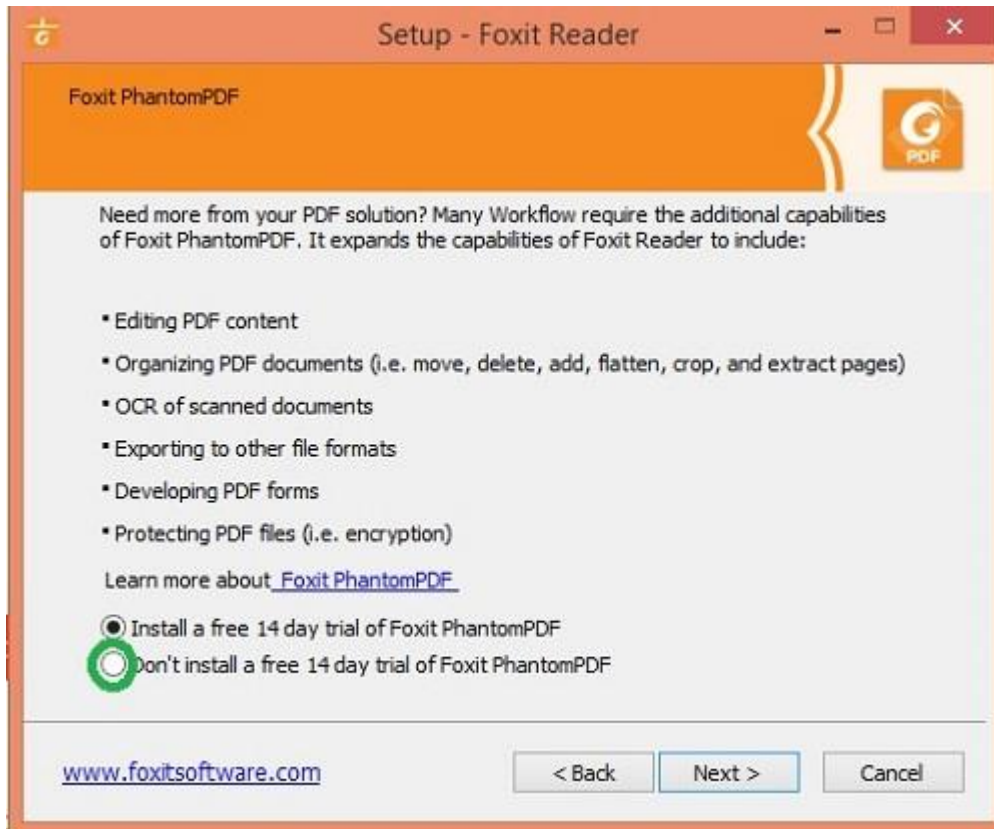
Setup - Foxit Reader

Foxit PhantomPDF

PDF

Need more from your PDF solution? Many Workflow require the additional capabilities of Foxit PhantomPDF. It expands the capabilities of Foxit Reader to include:

• Editing PDF content

• Organizing PDF documents (i.e. move, delete, add, flatten, crop, and extract pages)

• OCR of scanned documents

• Exporting to other file formats

• Developing PDF forms

• Protecting PDF files (i.e. encryption)

Learn more about Foxit PhantomPDF

Install a free 14 day trial of Foxit PhantomPDF

Don't install a free 14 day trial of Foxit PhantomPDF

www.foxitsoftware.com

< Back

Next >

Cancel